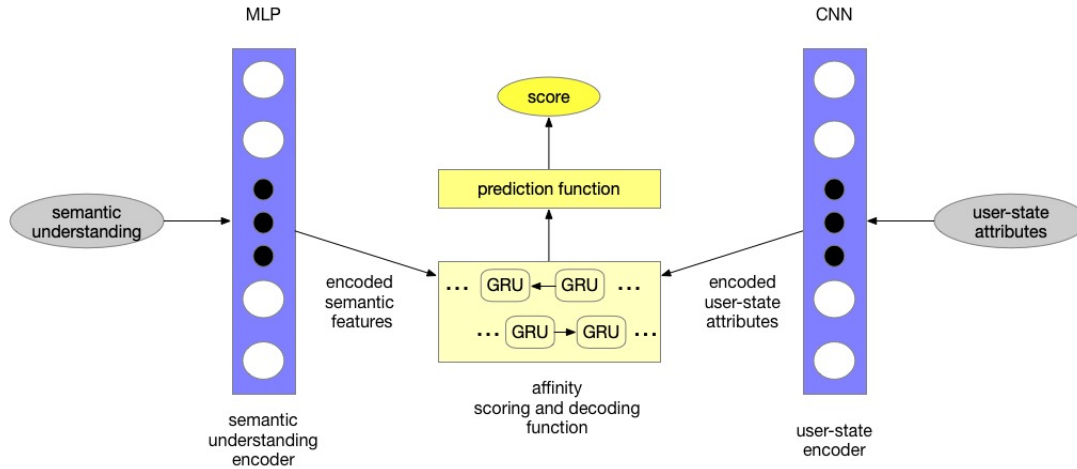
MLP

CNN

score

prediction function

semantic understanding

user-state attributes

encoded semantic features

... GRU GRU ...

... GRU GRU ...

encoded user-state attributes

affinity scoring and decoding function

semantic understanding encoder

user-state encoder